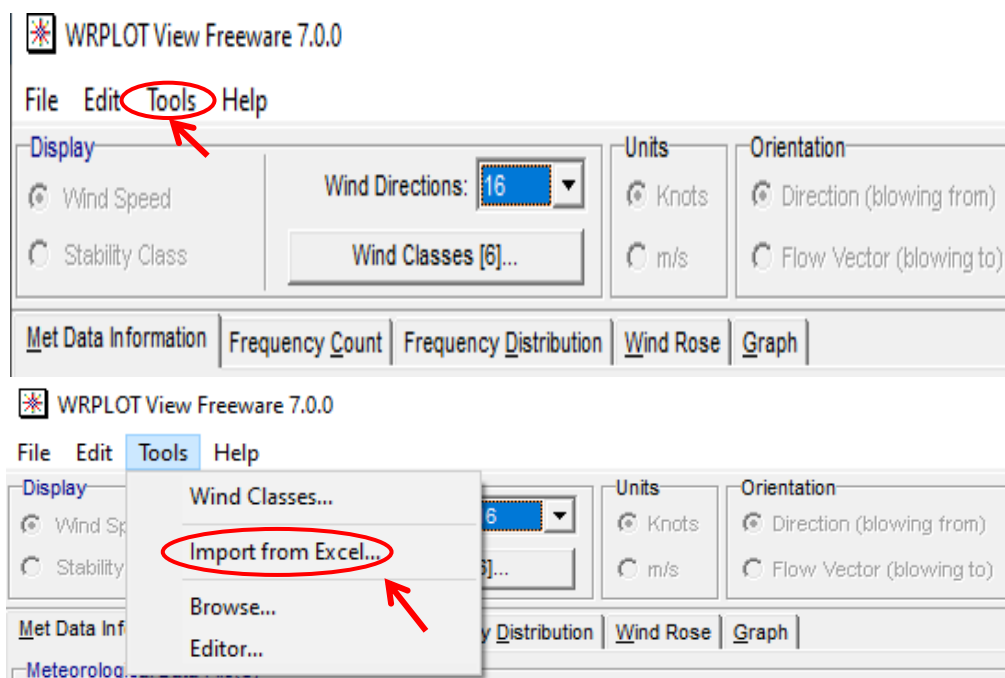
WRPLOT View Freeware 7.0.0

File Edit Tools Help

Display

Wind Speed

Stability Class

Wind Directions: 16

Wind Classes [6]...

Units

Knots

m/s

Orientation

Direction (blowing from)

Flow Vector (blowing to)

Met Data Information | Frequency Count | Frequency Distribution | Wind Rose | Graph

WRPLOT View Freeware 7.0.0

File Edit Tools Help

Display

Wind Sp

Stability

Wind Classes...

Import from Excel...

Browse...

Editor...

16

6]...

Units

Knots

m/s

Orientation

Direction (blowing from)

Flow Vector (blowing to)

Met Data Inf | y Distribution | Wind Rose | Graph

Meteorolog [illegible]